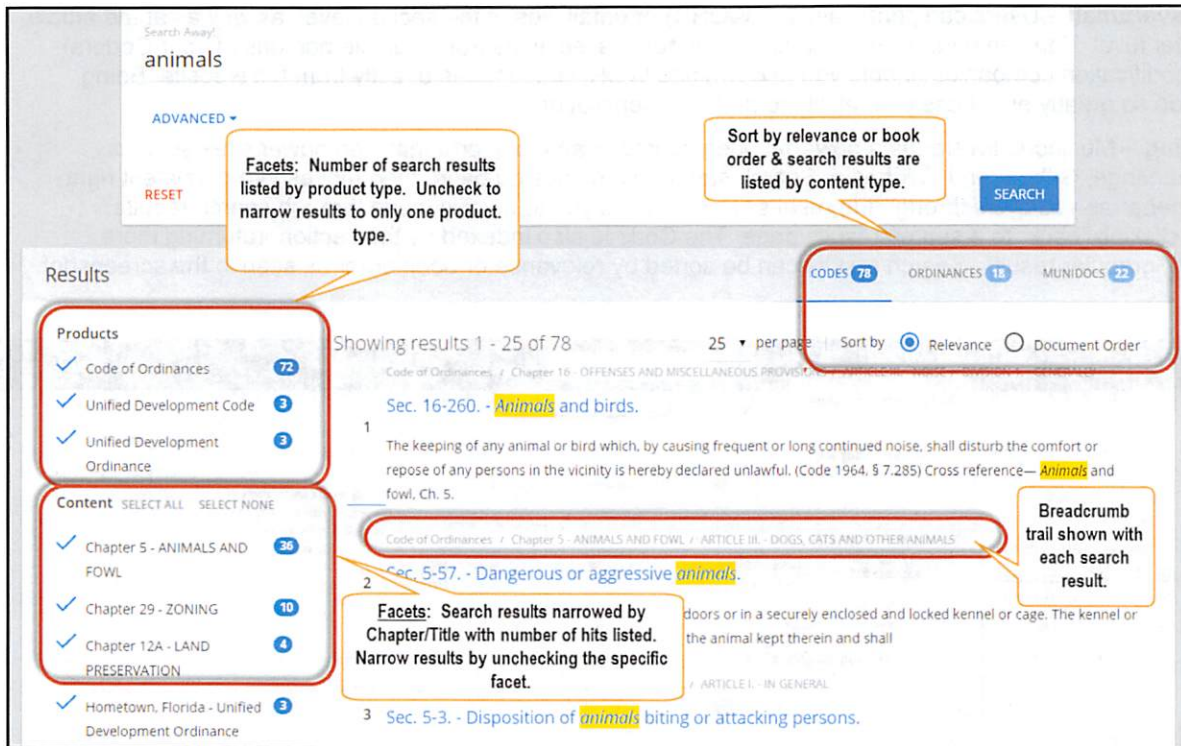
Search Away!

animals

ADVANCED ▾

RESET

SEARCH

Facets: Number of search results listed by product type. Uncheck to narrow results to only one product type.

Sort by relevance or book order & search results are listed by content type.

Results

CODES 78 ORDINANCES 18 MUNIDOCS 22

Products

Code of Ordinances 72

Unified Development Code 3

Unified Development Ordinance 3

Content SELECT ALL SELECT NONE

Chapter 5 - ANIMALS AND FOWL 36

Chapter 29 - ZONING 10

Chapter 12A - LAND PRESERVATION 4

Hometown, Florida - Unified Development Ordinance 3

Showing results 1 - 25 of 78

25 ▾ per page

Sort by Relevance Document Order

Code of Ordinances / Chapter 16 - OFFENSES AND MISCELLANEOUS PROVISIONS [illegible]

1 Sec. 16-260. - Animals and birds.

The keeping of any animal or bird which, by causing frequent or long continued noise, shall disturb the comfort or repose of any persons in the vicinity is hereby declared unlawful. (Code 1964, § 7.285) Cross reference— Animals and fowl, Ch. 5.

Code of Ordinances / Chapter 5 - ANIMALS AND FOWL / ARTICLE III. - DOGS, CATS AND OTHER ANIMALS

Breadcrumb trail shown with each search result.

2 Sec. 5-57. - Dangerous or aggressive animals.

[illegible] doors or in a securely enclosed and locked kennel or cage. The kennel or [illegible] the animal kept therein and shall

Facets: Search results narrowed by Chapter/Title with number of hits listed. Narrow results by unchecking the specific facet.

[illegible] / ARTICLE I. - IN GENERAL

3 Sec. 5-3. - Disposition of animals biting or attacking persons.